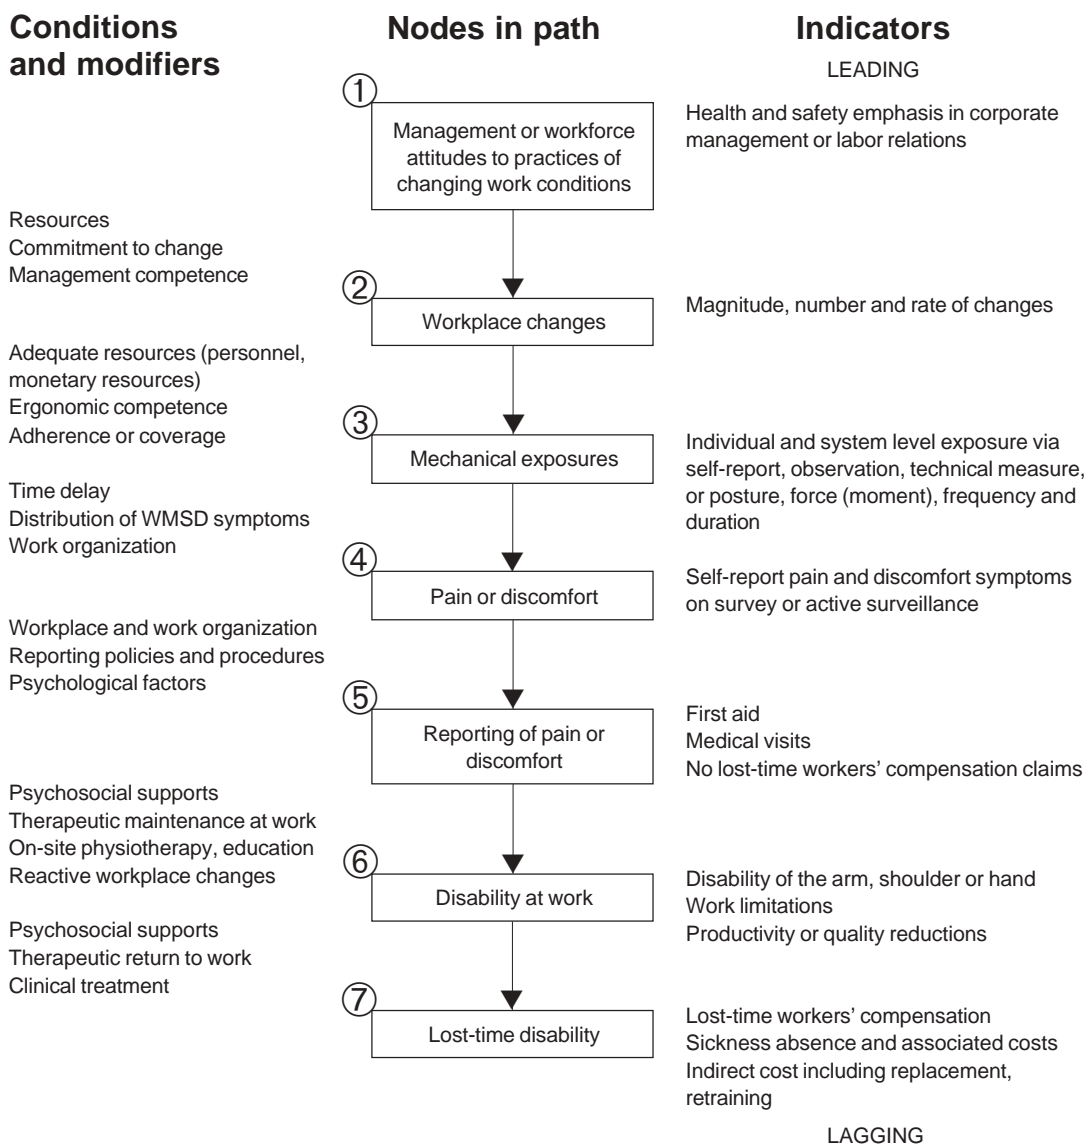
Conditions and modifiers

Nodes in path

Indicators

LEADING

①

Management or workforce attitudes to practices of changing work conditions

Health and safety emphasis in corporate management or labor relations

Resources
Commitment to change
Management competence

②

Workplace changes

Magnitude, number and rate of changes

Adequate resources (personnel, monetary resources)
Ergonomic competence
Adherence or coverage

③

Mechanical exposures

Individual and system level exposure via self-report, observation, technical measure, or posture, force (moment), frequency and duration

Time delay
Distribution of WMSD symptoms
Work organization

④

Pain or discomfort

Self-report pain and discomfort symptoms on survey or active surveillance

Workplace and work organization
Reporting policies and procedures
Psychological factors

⑤

Reporting of pain or discomfort

First aid
Medical visits
No lost-time workers' compensation claims

Psychosocial supports
Therapeutic maintenance at work
On-site physiotherapy, education
Reactive workplace changes

⑥

Disability at work

Disability of the arm, shoulder or hand
Work limitations
Productivity or quality reductions

Psychosocial supports
Therapeutic return to work
Clinical treatment

⑦

Lost-time disability

Lost-time workers' compensation
Sickness absence and associated costs
Indirect cost including replacement, retraining

LAGGING